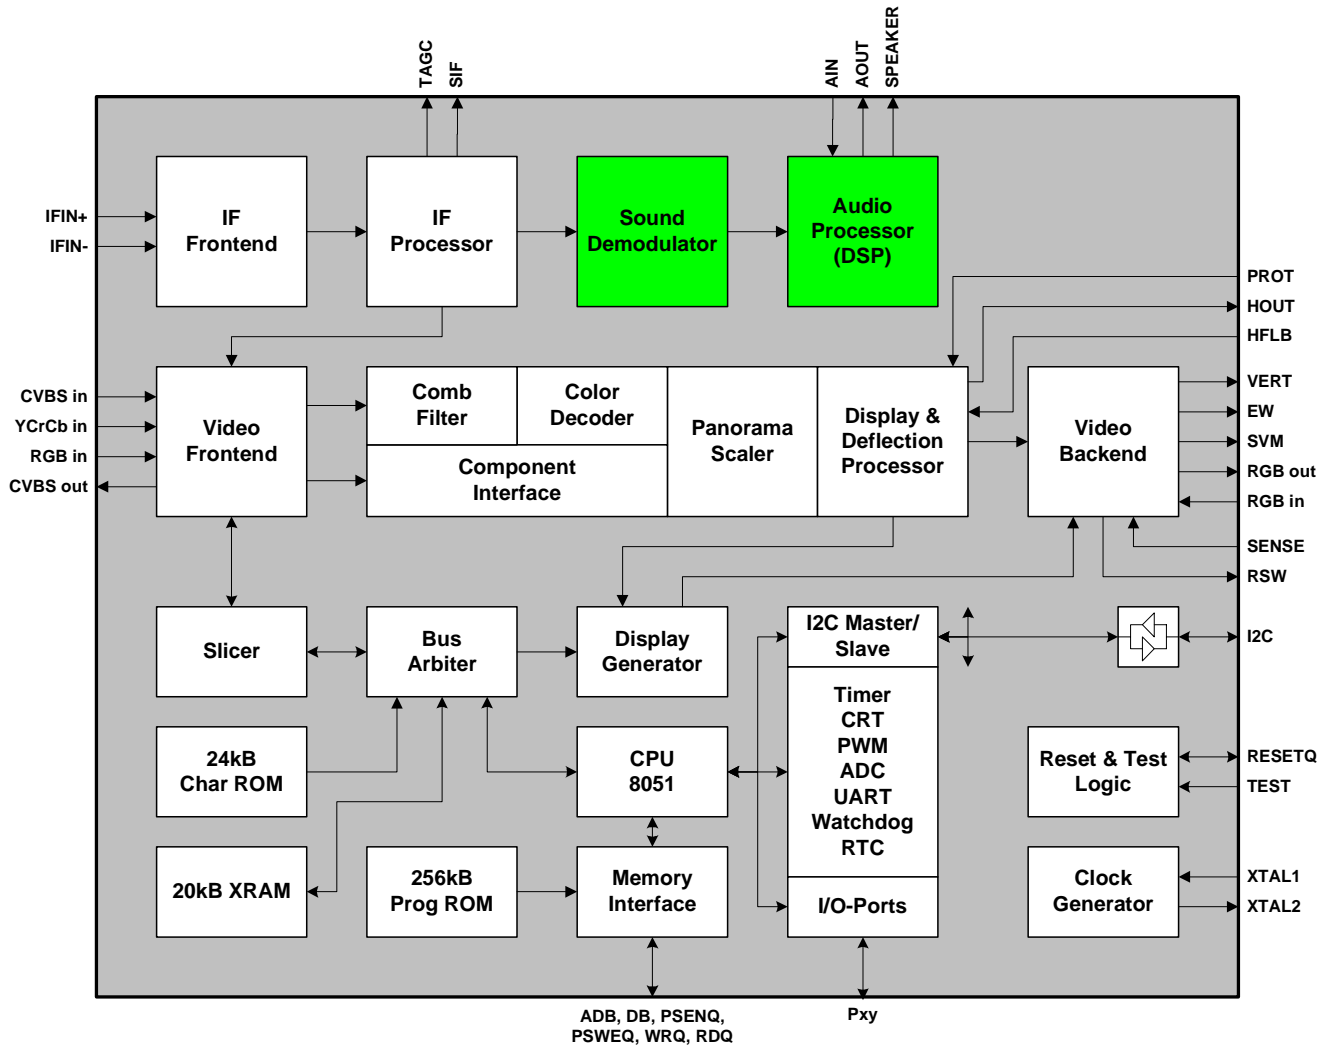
TAGC
SIF
AIN
AOUT
SPEAKER

IFIN+
IFIN-

IF Frontend

IF Processor

Sound Demodulator

Audio Processor (DSP)

PROT
HOUT
HFLB

CVBS in
YCrCb in
RGB in
CVBS out

Video Frontend

Comb Filter

Color Decoder

Component Interface

Panorama Scaler

Display & Deflection Processor

Video Backend

VERT
EW
SVM
RGB out
RGB in
SENSE
RSW

Slicer

Bus Arbiter

Display Generator

I2C Master/ Slave

I2C

24kB Char ROM

CPU 8051

Timer
CRT
PWM
ADC
UART
Watchdog
RTC

Reset & Test Logic

RESETQ
TEST

20kB XRAM

256kB Prog ROM

Memory Interface

I/O-Ports

Clock Generator

XTAL1
XTAL2

ADB, DB, PSENQ, PSWEQ, WRQ, RDQ

Pxy